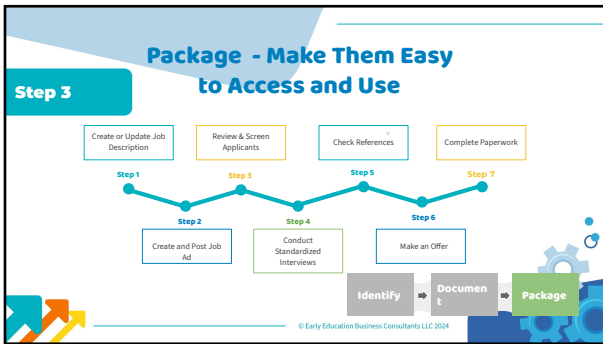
Package - Make Them Easy to Access and Use

Step 3

Create or Update Job Description

Review & Screen Applicants

Check References

Complete Paperwork

Step 1

Step 3

Step 5

Step 7

Step 2

Step 4

Step 6

Create and Post Job Ad

Conduct Standardized Interviews

Make an Offer

Identify

Documen t

Package

© Early Education Business Consultants LLC 2024